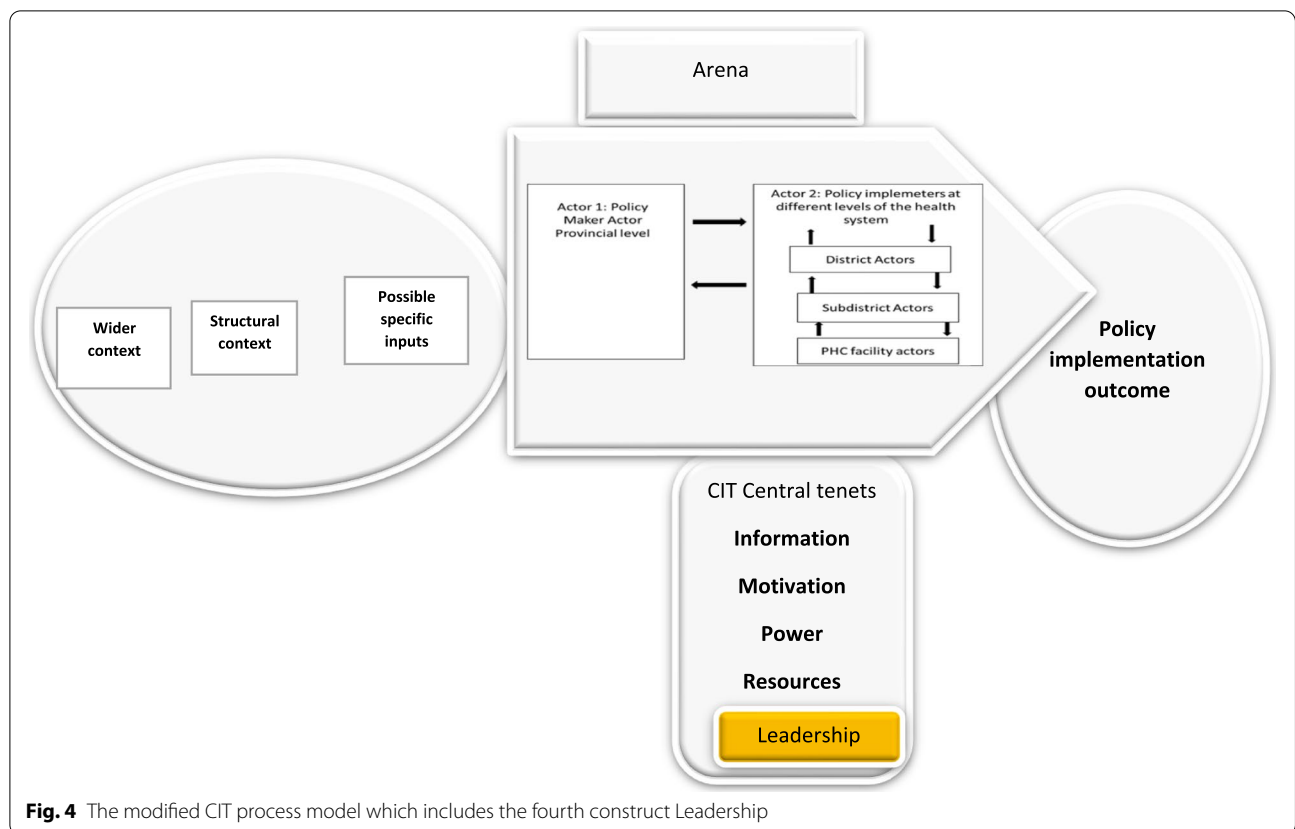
Arena

Wider context

Structural context

Possible specific inputs

Actor 1: Policy Maker Actor Provincial level

Actor 2: Policy implemeters at different levels of the health system

District Actors

Subdistrict Actors

PHC facility actors

Policy implementation outcome

CIT Central tenets

Information

Motivation

Power

Resources

Leadership

**Fig. 4** The modified CIT process model which includes the fourth construct Leadership